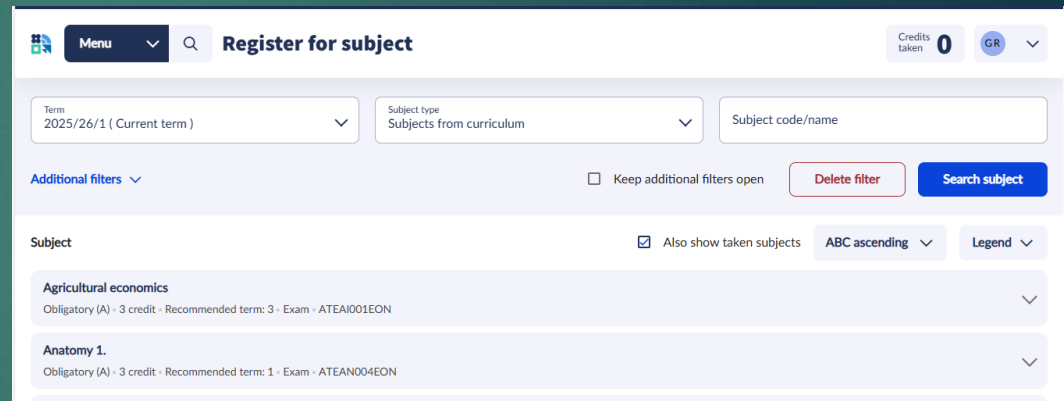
Menu

Register for subject

Credits taken 0

GR

Term
2025/26/1 ( Current term )

Subject type
Subjects from curriculum

Subject code/name

Additional filters

Keep additional filters open

Delete filter

Search subject

Subject

Also show taken subjects

ABC ascending

Legend

Agricultural economics
Obligatory (A) • 3 credit • Recommended term: 3 • Exam • ATEAI001EON

Anatomy 1.
Obligatory (A) • 3 credit • Recommended term: 1 • Exam • ATEAN004EON